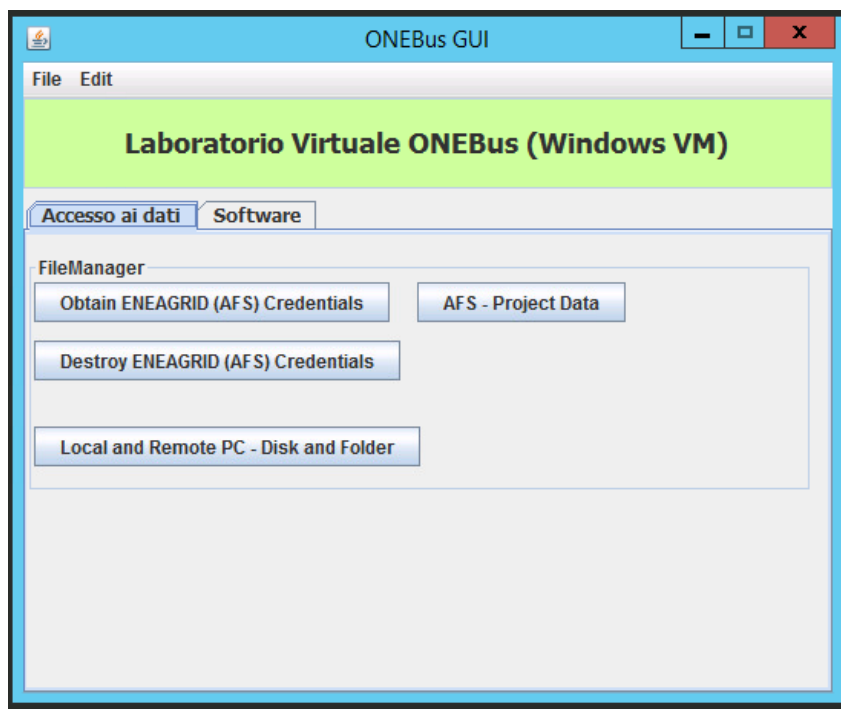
ONEBus GUI

File Edit

Laboratorio Virtuale ONEBus (Windows VM)

Accesso ai dati Software

FileManager

Obtain ENEAGRID (AFS) Credentials

AFS - Project Data

Destroy ENEAGRID (AFS) Credentials

Local and Remote PC - Disk and Folder